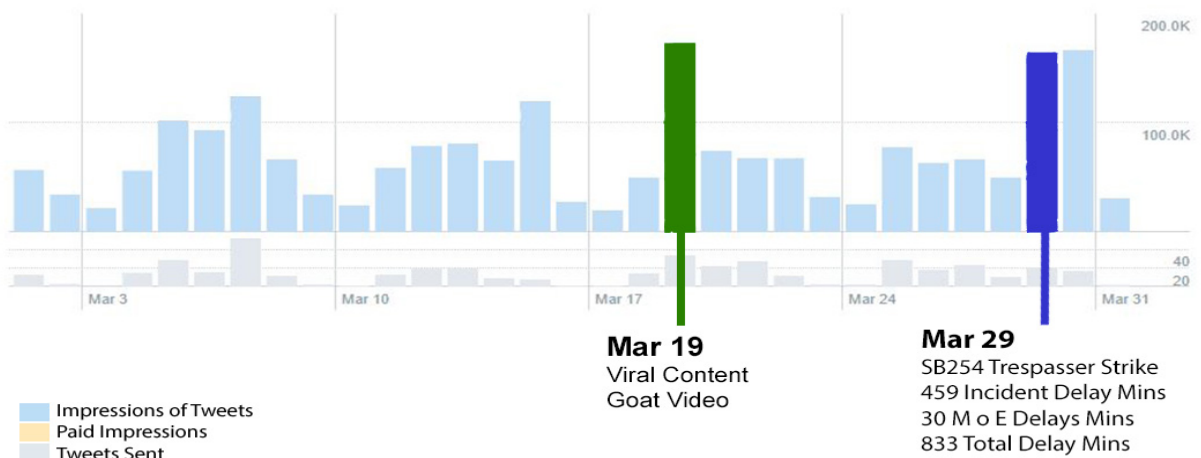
200.0K

100.0K

40
20

Mar 3
Mar 10
Mar 17
Mar 24
Mar 31

Mar 19
Viral Content
Goat Video

Mar 29
SB254 Trespasser Strike
459 Incident Delay Mins
30 M o E Delays Mins
833 Total Delay Mins

Impressions of Tweets
Paid Impressions
Tweets Sent